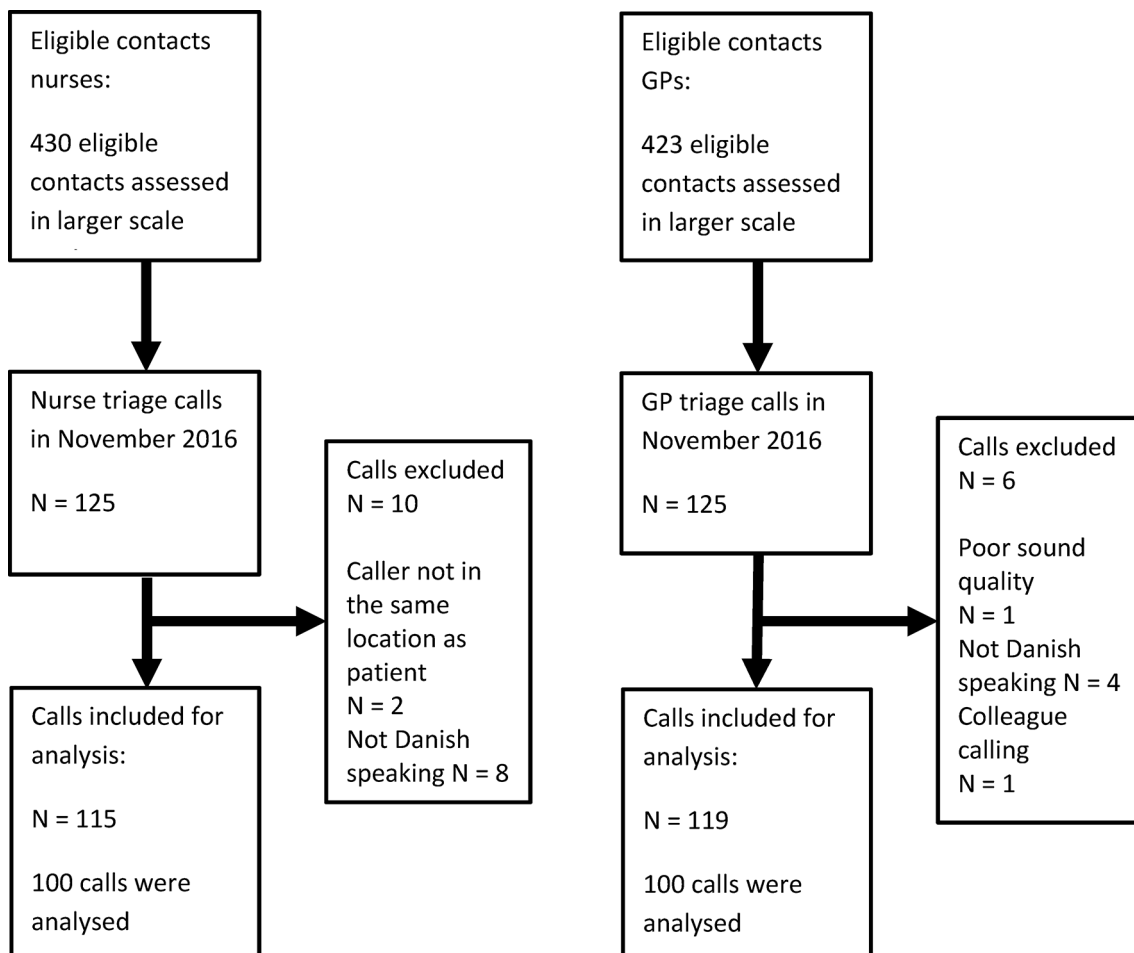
Eligible contacts nurses:

430 eligible contacts assessed in larger scale

Nurse triage calls in November 2016

N = 125

Calls excluded
N = 10

Caller not in the same location as patient
N = 2
Not Danish speaking N = 8

Calls included for analysis:

N = 115

100 calls were analysed

Eligible contacts GPs:

423 eligible contacts assessed in larger scale

GP triage calls in November 2016

N = 125

Calls excluded
N = 6

Poor sound quality
N = 1
Not Danish speaking N = 4
Colleague calling
N = 1

Calls included for analysis:

N = 119

100 calls were analysed